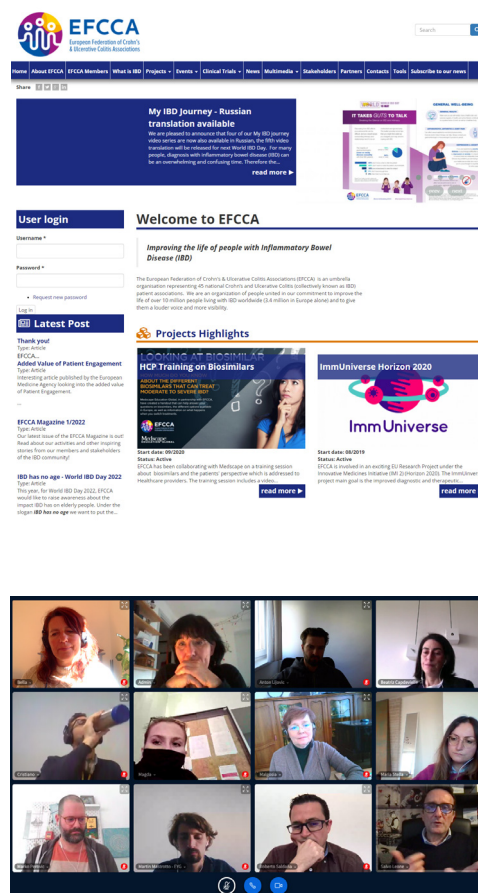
EFCCA
European Federation of Crohn's & Ulcerative Colitis Associations

Search

Home | About EFCCA | EFCCA Members | What is IBD | Projects | Events | Clinical Trials | News | Multimedia | Stakeholders | Partners | Contacts | Tools | Subscribe to our news

Share

My IBD Journey - Russian translation available

We are pleased to announce that four of our My IBD journey video series are now also available in Russian, the fifth video translation will be released for next World IBD Day. For many people, diagnosis with inflammatory bowel disease (IBD) can be an overwhelming and confusing time. Therefore the...

read more ▶

IT TAKES GUTS TO TALK

GENERAL WELL-BEING

User login

Username *

Password *

• Request new password

Log in

Latest Post

Thank you!
Type: Article
EFCCA...

Added Value of Patient Engagement
Type: Article
Interesting article published by the European Medicine Agency looking into the added value of Patient Engagement.

...

EFCCA Magazine 1/2022
Type: Article
Our latest issue of the EFCCA Magazine is out! Read about our activities and other inspiring stories from our members and stakeholders of the IBD community!

IBD has no age - World IBD Day 2022
Type: Article
This year, for World IBD Day 2022, EFCCA would like to raise awareness about the impact IBD has on elderly people. Under the slogan IBD has no age we want to put the...

Welcome to EFCCA

Improving the life of people with Inflammatory Bowel Disease (IBD)

The European Federation of Crohn's & Ulcerative Colitis Associations (EFCCA) is an umbrella organisation representing 45 national Crohn's and Ulcerative Colitis (collectively known as IBD) patient associations. We are an organization of people united in our commitment to improve the life of over 10 million people living with IBD worldwide (3.4 million in Europe alone) and to give them a louder voice and more visibility.

Projects Highlights

LOOKING AT BIOSIMILAR
HCP Training on Biosimilars
ABOUT THE DIFFERENT BIOSIMILARS THAT CAN TREAT MODERATE TO SEVERE IBD?
EFCCA
Medscape

Start date: 09/2020
Status: Active
EFCCA has been collaborating with Medscape on a training session about biosimilars and the patients' perspective which is addressed to Healthcare providers. The training session includes a video...

read more ▶

ImmUniverse Horizon 2020
ImmUniverse

Start date: 08/2019
Status: Active
EFCCA is involved in an exciting EU Research Project under the Innovative Medicines Initiative (IMI 2)(Horizon 2020). The ImmUniver project main goal is the improved diagnostic and therapeutic...

read more ▶

Bella
Admin
Jesus Lopez
Beatriz Castellanos
Cristiana
Magda
Marzia
Marta Stella
Martin Frohlich
Martin Kaltnitter - EFC...
Roberto Saldaña
Salvo Leone